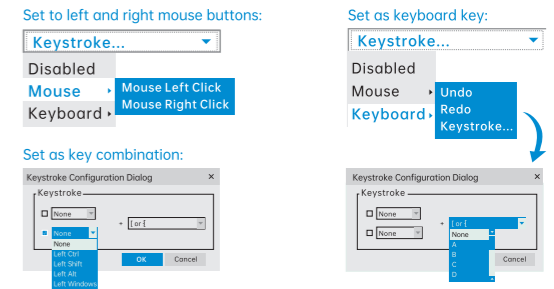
Set to left and right mouse buttons:

Keystroke...

Disabled

Mouse

Keyboard

Mouse Left Click

Mouse Right Click

Set as keyboard key:

Keystroke...

Disabled

Mouse

Keyboard

Undo

Redo

Keystroke...

Set as key combination:

Keystroke Configuration Dialog

Keystroke

None

+ [ or {

None

None

Left Ctrl

Left Shift

Left Alt

Left Windows

OK

Cancel

Keystroke Configuration Dialog

Keystroke

None

None

+ [ or {

None

A

B

C

D

Cancel